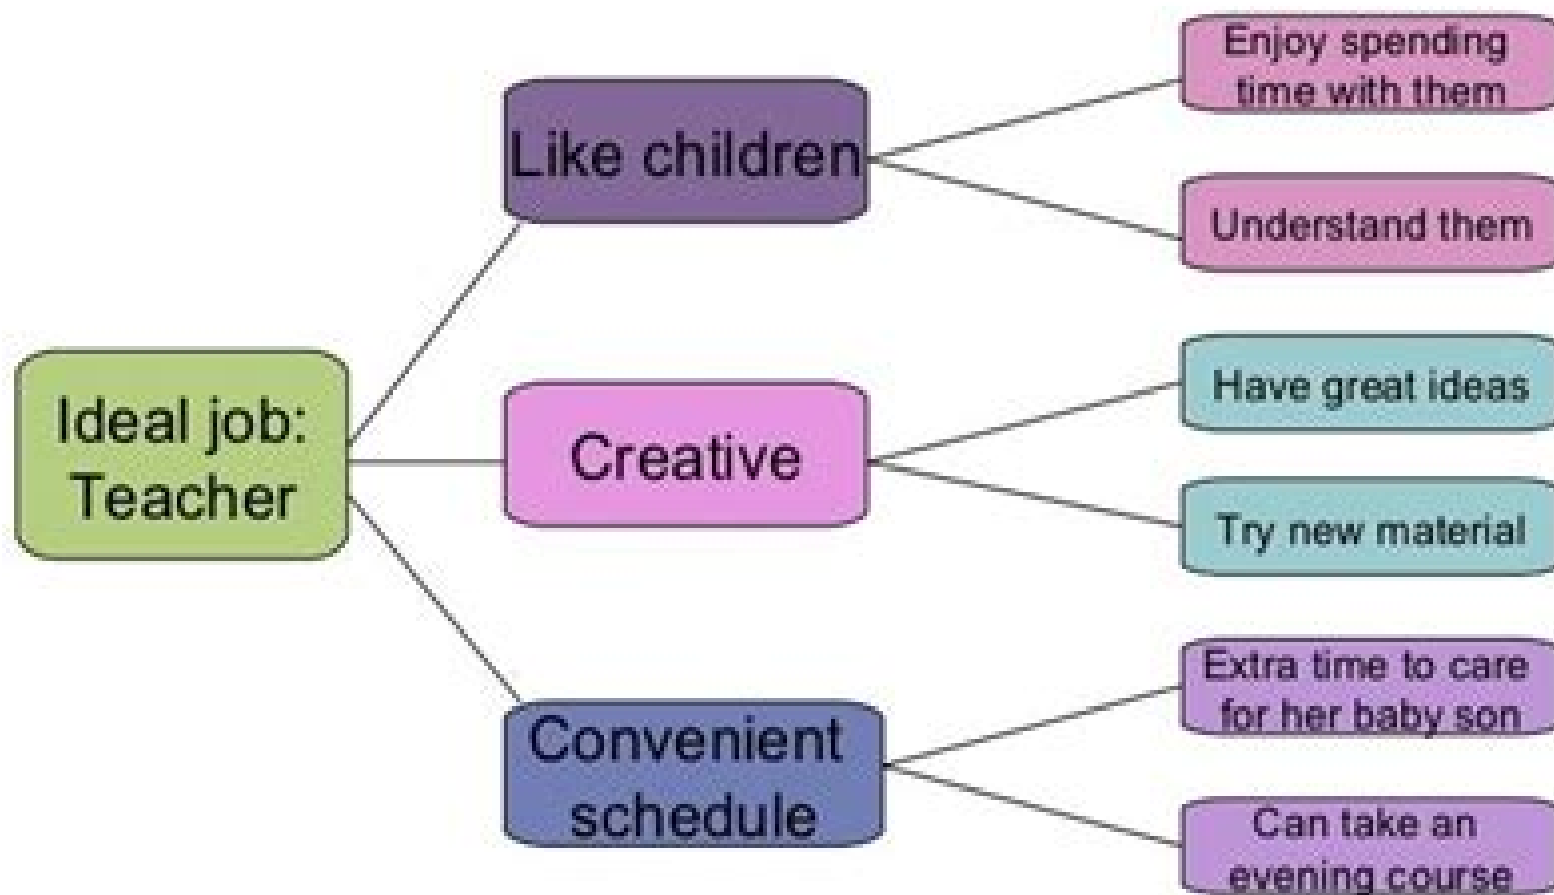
Ideal job: Teacher

Like children

Enjoy spending time with them

Understand them

Creative

Have great ideas

Try new material

Convenient schedule

Extra time to care for her baby son

Can take an evening course